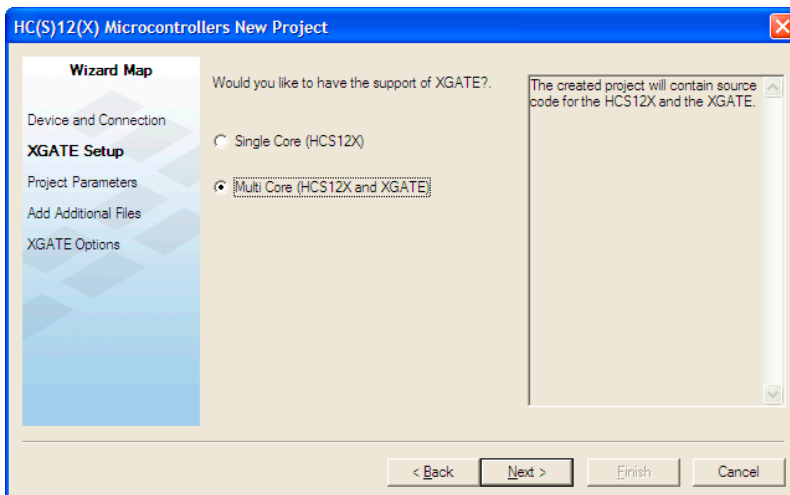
HC(S)12(X) Microcontrollers New Project

Wizard Map

Device and Connection

XGATE Setup

Project Parameters

Add Additional Files

XGATE Options

Would you like to have the support of XGATE?.

Single Core (HCS12X)

Multi Core (HCS12X and XGATE)

The created project will contain source code for the HCS12X and the XGATE.

< Back

Next >

Finish

Cancel